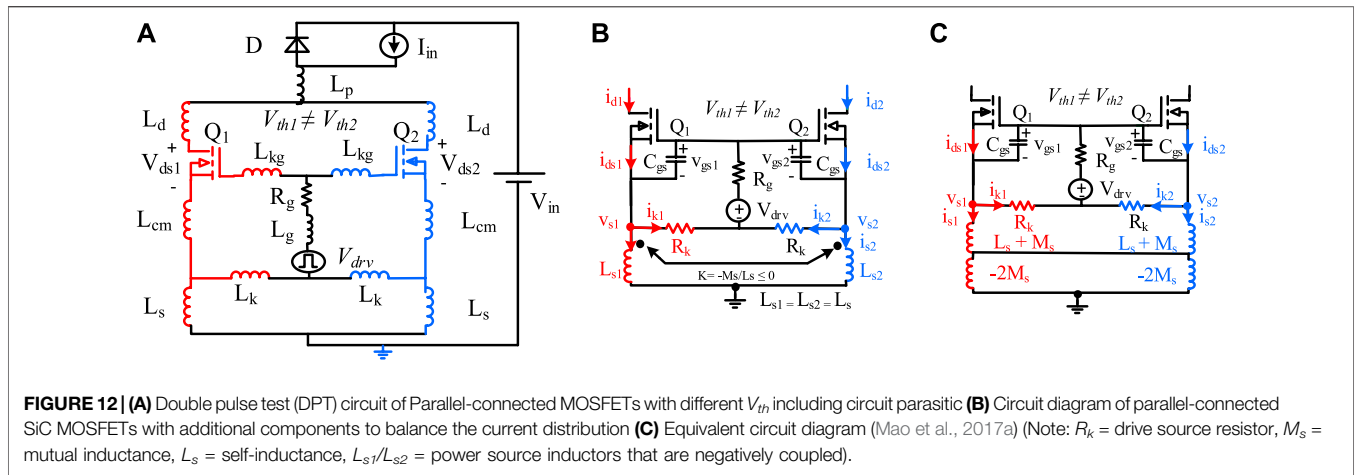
A

D
$I_{in}$
$L_p$
$V_{th1} \neq V_{th2}$
$L_d$
$Q_1$
$Q_2$
$L_d$
+
$V_{ds1}$
-
$L_{kg}$
$L_{kg}$
+
$V_{ds2}$
-
$R_g$
$V_{in}$
$L_{cm}$
$L_g$
$L_{cm}$
$V_{drv}$
$L_k$
$L_k$
$L_s$
$L_s$

B

$i_{d1}$
$V_{th1} \neq V_{th2}$
$i_{d2}$
$Q_1$
$Q_2$
$i_{ds1}$
$C_{gs}$
+
$v_{gs1}$
-
$R_g$
+
$v_{gs2}$
-
$C_{gs}$
$i_{ds2}$
$V_{drv}$
$v_{s1}$
$i_{k1}$
$i_{k2}$
$v_{s2}$
$R_k$
$R_k$
$i_{s2}$
$L_{s1}$
$K = -M_s/L_s \leq 0$
$L_{s2}$
$L_{s1} = L_{s2} = L_s$

C

$V_{th1} \neq V_{th2}$
$Q_1$
$Q_2$
$i_{ds1}$
$C_{gs}$
+
$v_{gs1}$
-
$R_g$
+
$v_{gs2}$
-
$C_{gs}$
$i_{ds2}$
$V_{drv}$
$v_{s1}$
$i_{s1}$
$i_{k1}$
$R_k$
$R_k$
$i_{k2}$
$v_{s2}$
$i_{s2}$
$L_s + M_s$
$L_s + M_s$
$-2M_s$
$-2M_s$

**FIGURE 12 | (A)** Double pulse test (DPT) circuit of Parallel-connected MOSFETs with different $V_{th}$ including circuit parasitic **(B)** Circuit diagram of parallel-connected SiC MOSFETs with additional components to balance the current distribution **(C)** Equivalent circuit diagram (Mao et al., 2017a) (Note: $R_k$ = drive source resistor, $M_s$ = mutual inductance, $L_s$ = self-inductance, $L_{s1}/L_{s2}$ = power source inductors that are negatively coupled).